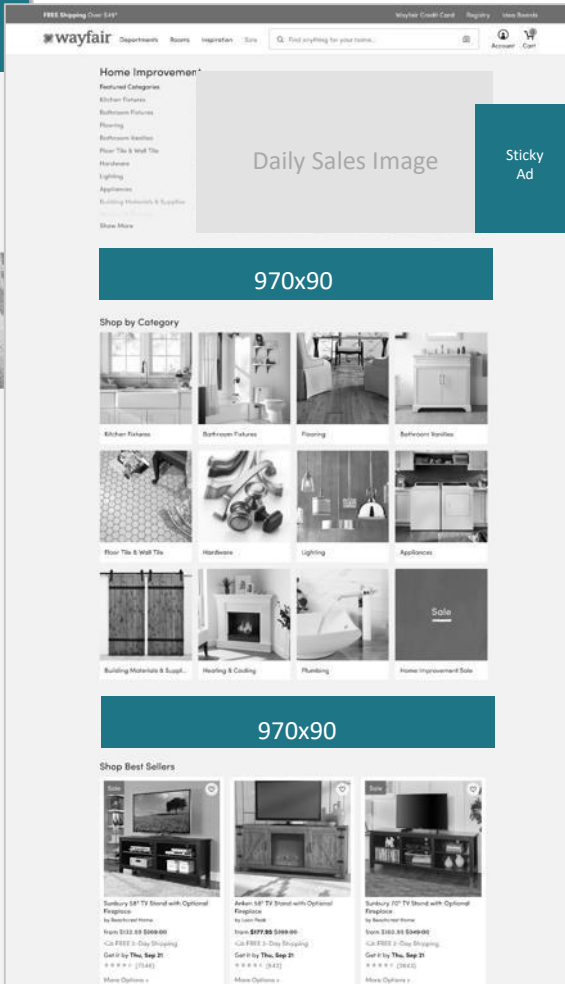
FREE Shipping Over $49*

Wayfair Credit Card Registry Idea Boards

wayfair Departments Rooms Inspiration Sale Find anything for your home...

Account Cart

Home Improvement

Featured Categories
Kitchen Fixtures
Bathroom Fixtures
Flooring
Bathroom Vanities
Floor Tile & Wall Tile
Hardware
Lighting
Appliances
Building Materials & Supplies
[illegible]
Show More

Daily Sales Image

Sticky Ad

970x90

Shop by Category

Kitchen Fixtures
Bathroom Fixtures
Flooring
Bathroom Vanities
Floor Tile & Wall Tile
Hardware
Lighting
Appliances
Building Materials & Suppl...
Heating & Cooling
Plumbing
Sale
Home Improvement Sale

970x90

Shop Best Sellers

Sale
Sunbury 58" TV Stand with Optional Fireplace
by Beachcrest Home
from $132.99 $369.00
FREE 2-Day Shipping
Get it by Thu, Sep 21
(7048)
More Options »

Anken 58" TV Stand with Optional Fireplace
by Loon Peak
from $177.95 $189.00
FREE 2-Day Shipping
Get it by Thu, Sep 21
(843)
More Options »

Sale
Sunbury 70" TV Stand with Optional Fireplace
by Beachcrest Home
from $160.95 $349.00
FREE 2-Day Shipping
Get it by Thu, Sep 21
(3643)
More Options »